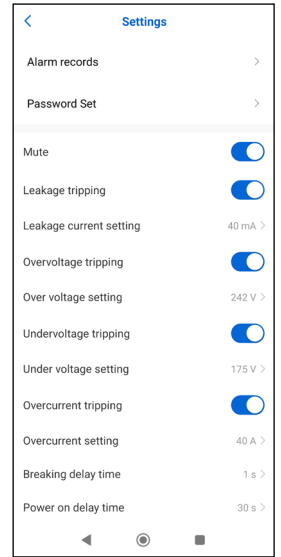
<

Settings

Alarm records >

Password Set >

Mute

Leakage tripping

Leakage current setting 40 mA >

Overvoltage tripping

Over voltage setting 242 V >

Undervoltage tripping

Under voltage setting 175 V >

Overcurrent tripping

Overcurrent setting 40 A >

Breaking delay time 1 s >

Power on delay time 30 s >